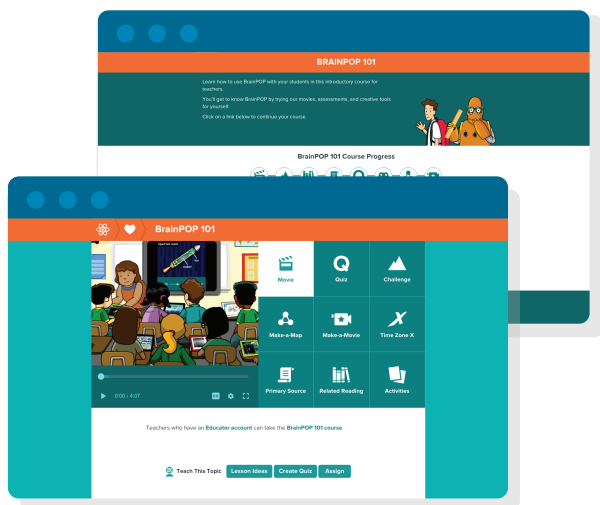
BRAINPOP 101

Learn how to use BrainPOP with your students in this introductory course for teachers.

You'll get to know BrainPOP by trying our movies, assessments, and creative tools for yourself!

Click on a link below to continue your course.

BrainPOP 101 Course Progress

BrainPOP 101

0:00 / 4:07

Movie
Quiz
Challenge
Make-a-Map
Make-a-Movie
Time Zone X
Primary Source
Related Reading
Activities

Teachers who have an Educator account can take the BrainPOP 101 course.

Teach This Topic
Lesson Ideas
Create Quiz
Assign